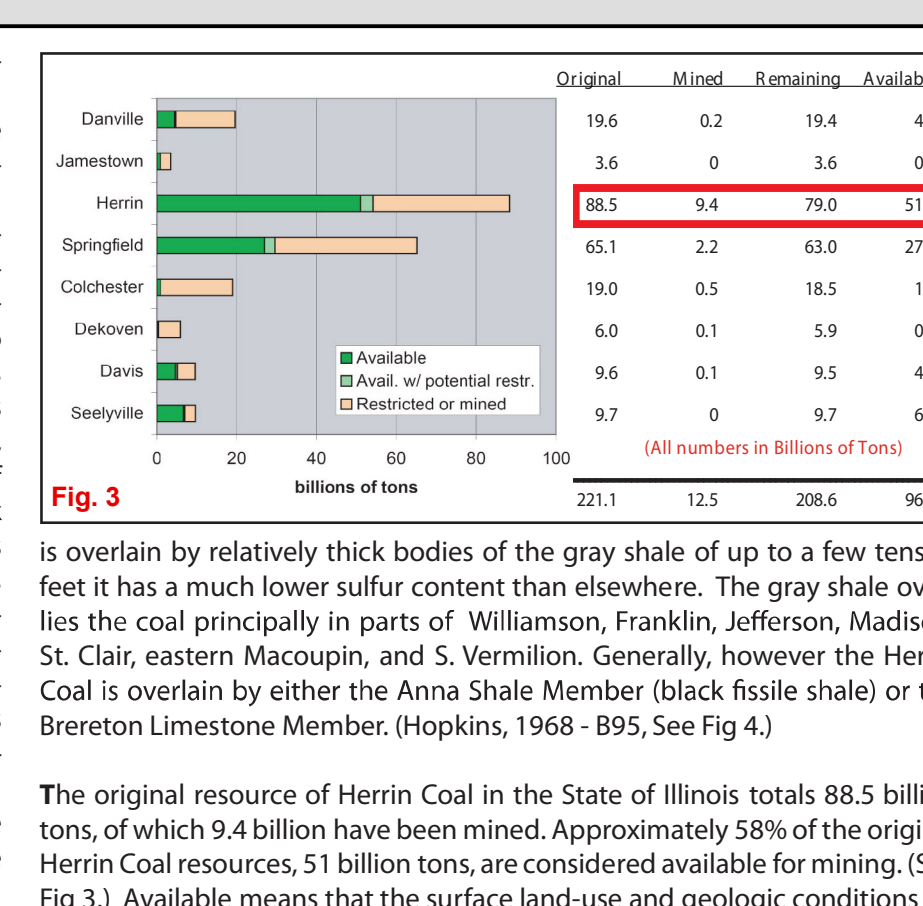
| | Original | Mined | Remaining | Availab |
|---|---|---|---|---|
| Danville | 19.6 | 0.2 | 19.4 | 4 |
| Jamestown | 3.6 | 0 | 3.6 | 0 |
| Herrin | 88.5 | 9.4 | 79.0 | 51 |
| Springfield | 65.1 | 2.2 | 63.0 | 27 |
| Colchester | 19.0 | 0.5 | 18.5 | 1 |
| Dekoven | 6.0 | 0.1 | 5.9 | 0 |
| Davis | 9.6 | 0.1 | 9.5 | 4 |
| Seelyville | 9.7 | 0 | 9.7 | 6 |
| | 221.1 | 12.5 | 208.6 | 96 |

Available
Avail. w/ potential restr.
Restricted or mined

0 20 40 60 80 100
billions of tons

(All numbers in Billions of Tons)

Fig. 3

is overlain by relatively thick bodies of the gray shale of up to a few tens feet it has a much lower sulfur content than elsewhere. The gray shale ov lies the coal principally in parts of Williamson, Franklin, Jefferson, Madis St. Clair, eastern Macoupin, and S. Vermilion. Generally, however the Her Coal is overlain by either the Anna Shale Member (black fissile shale) or t Brereton Limestone Member. (Hopkins, 1968 - B95, See Fig 4.)

The original resource of Herrin Coal in the State of Illinois totals 88.5 billi tons, of which 9.4 billion have been mined. Approximately 58% of the origi Herrin Coal resources, 51 billion tons, are considered available for mining. (S Fig 3.) Available means that the surface land-use and geologic conditions